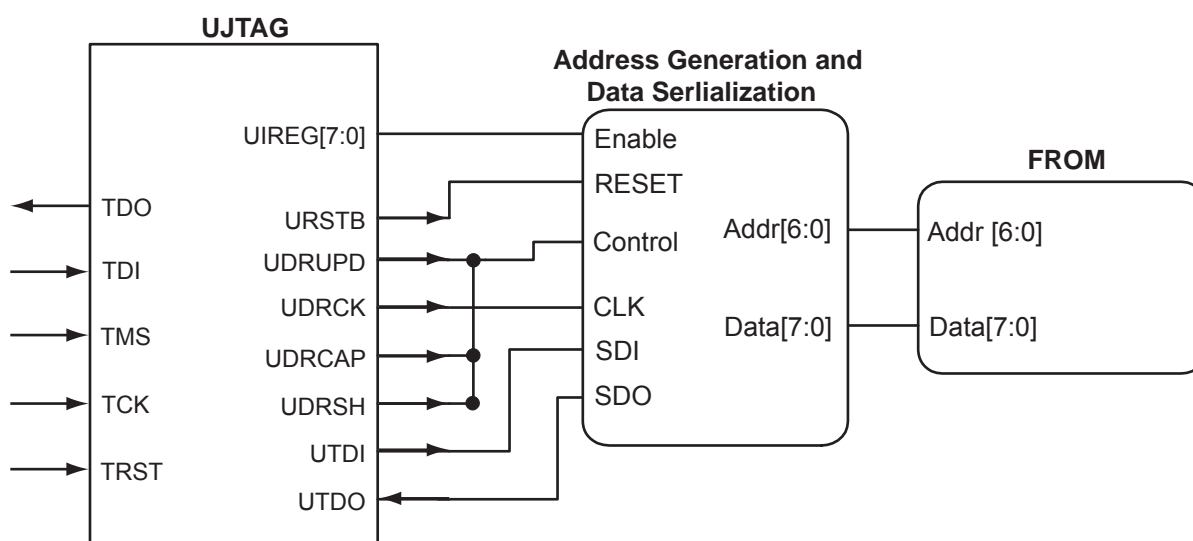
UJTAG

TDO
TDI
TMS
TCK
TRST

UIREG[7:0]
URSTB
UDRUPD
UDRCK
UDRCAP
UDRSH
UTDI
UTDO

Address Generation and Data Serlialization

Enable
RESET
Control
CLK
SDI
SDO

Addr[6:0]
Data[7:0]

FROM

Addr [6:0]
Data[7:0]